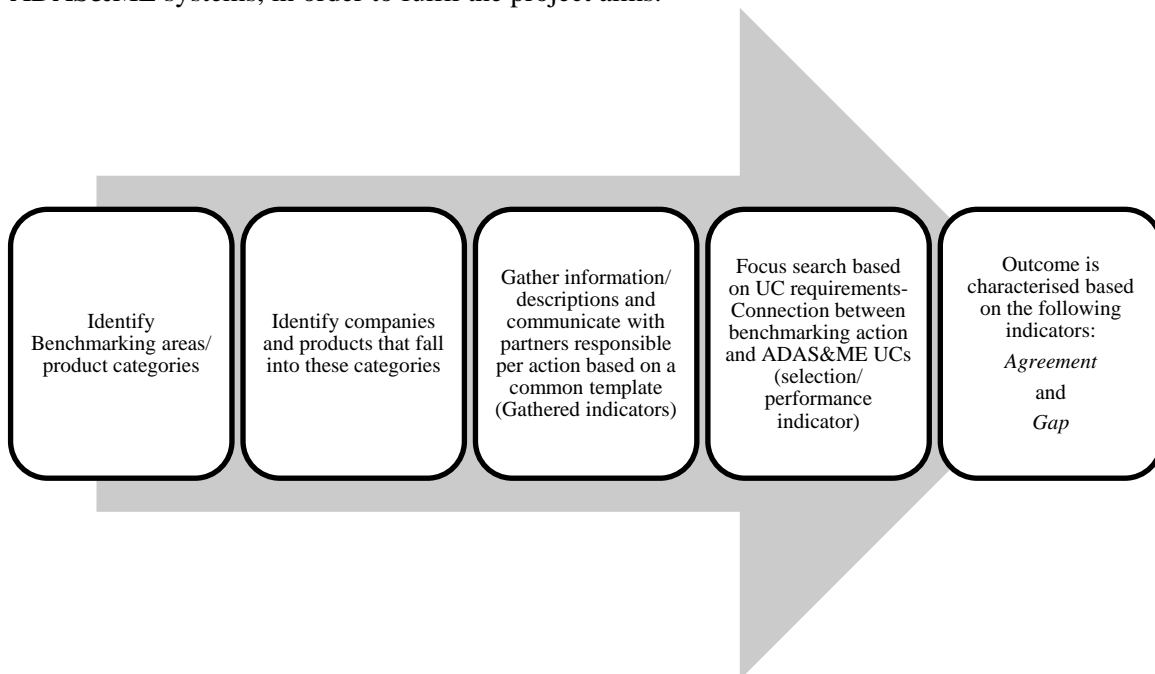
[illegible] systems, in order to fulfil the project aims.

Identify Benchmarking areas/ product categories

Identify companies and products that fall into these categories

Gather information/ descriptions and communicate with partners responsible per action based on a common template (Gathered indicators)

Focus search based on UC requirements- Connection between benchmarking action and ADAS&ME UCs (selection/ performance indicator)

Outcome is characterised based on the following indicators:
*Agreement*
and
*Gap*